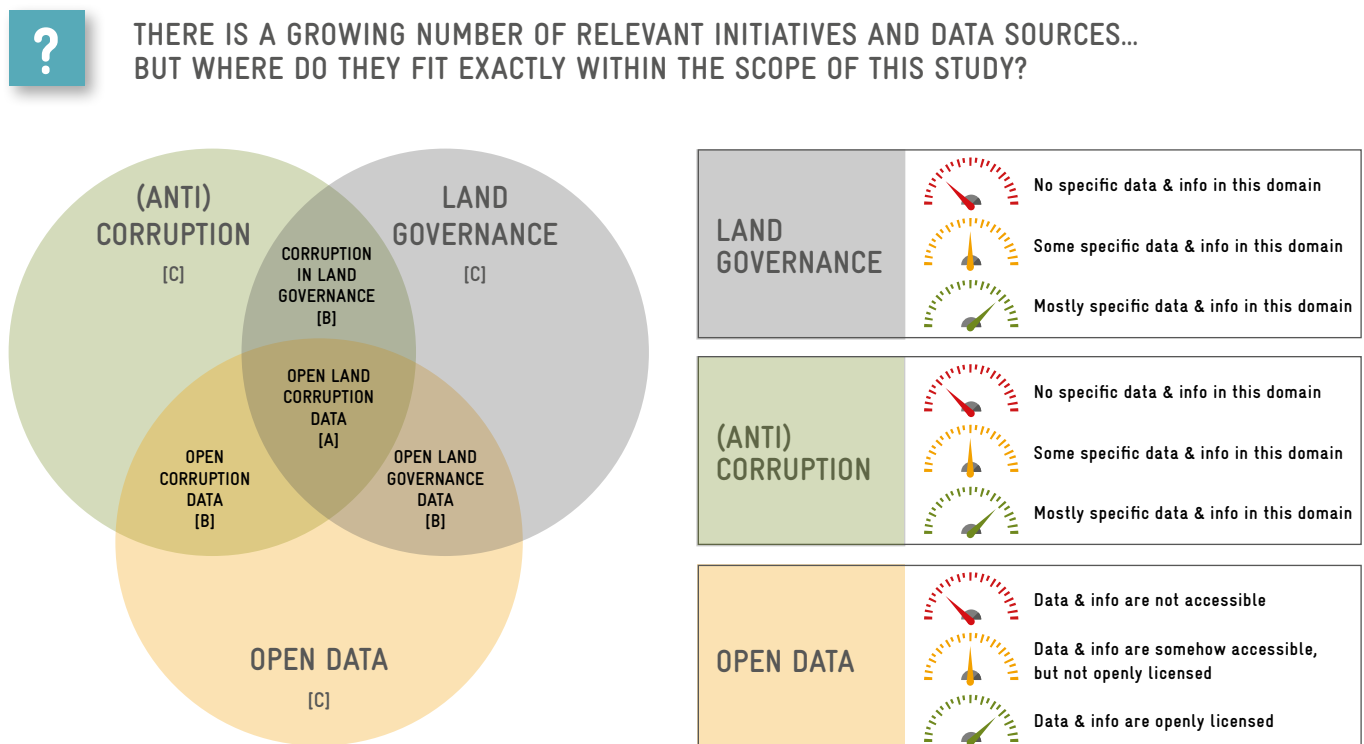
?

THERE IS A GROWING NUMBER OF RELEVANT INITIATIVES AND DATA SOURCES... BUT WHERE DO THEY FIT EXACTLY WITHIN THE SCOPE OF THIS STUDY?

(ANTI) CORRUPTION
[C]

LAND GOVERNANCE
[C]

CORRUPTION IN LAND GOVERNANCE
[B]

OPEN LAND CORRUPTION DATA
[A]

OPEN CORRUPTION DATA
[B]

OPEN LAND GOVERNANCE DATA
[B]

OPEN DATA
[C]

LAND GOVERNANCE

No specific data & info in this domain

Some specific data & info in this domain

Mostly specific data & info in this domain

(ANTI) CORRUPTION

No specific data & info in this domain

Some specific data & info in this domain

Mostly specific data & info in this domain

OPEN DATA

Data & info are not accessible

Data & info are somehow accessible, but not openly licensed

Data & info are openly licensed